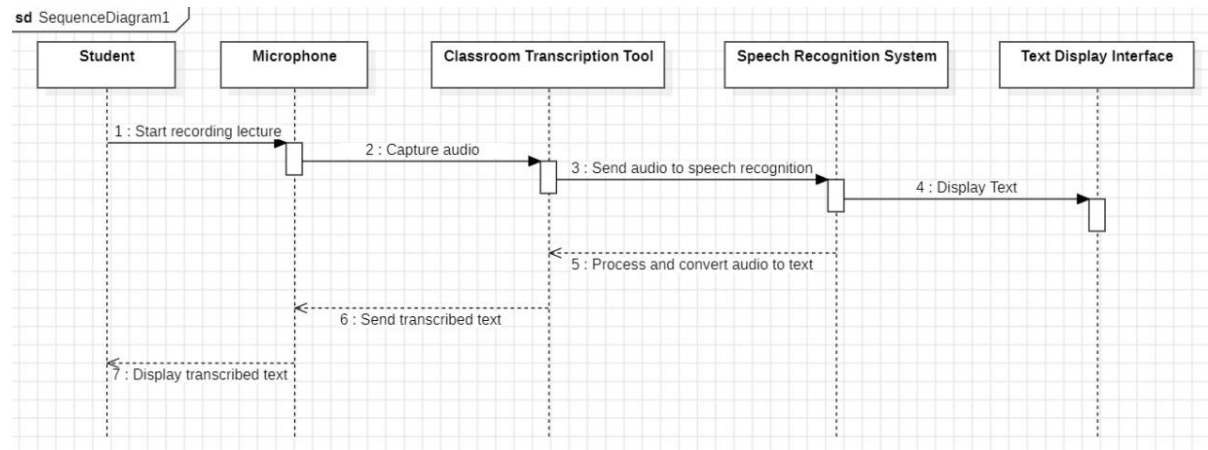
sd SequenceDiagram1

Student

Microphone

Classroom Transcription Tool

Speech Recognition System

Text Display Interface

1 : Start recording lecture

2 : Capture audio

3 : Send audio to speech recognition

4 : Display Text

5 : Process and convert audio to text

6 : Send transcribed text

7 : Display transcribed text